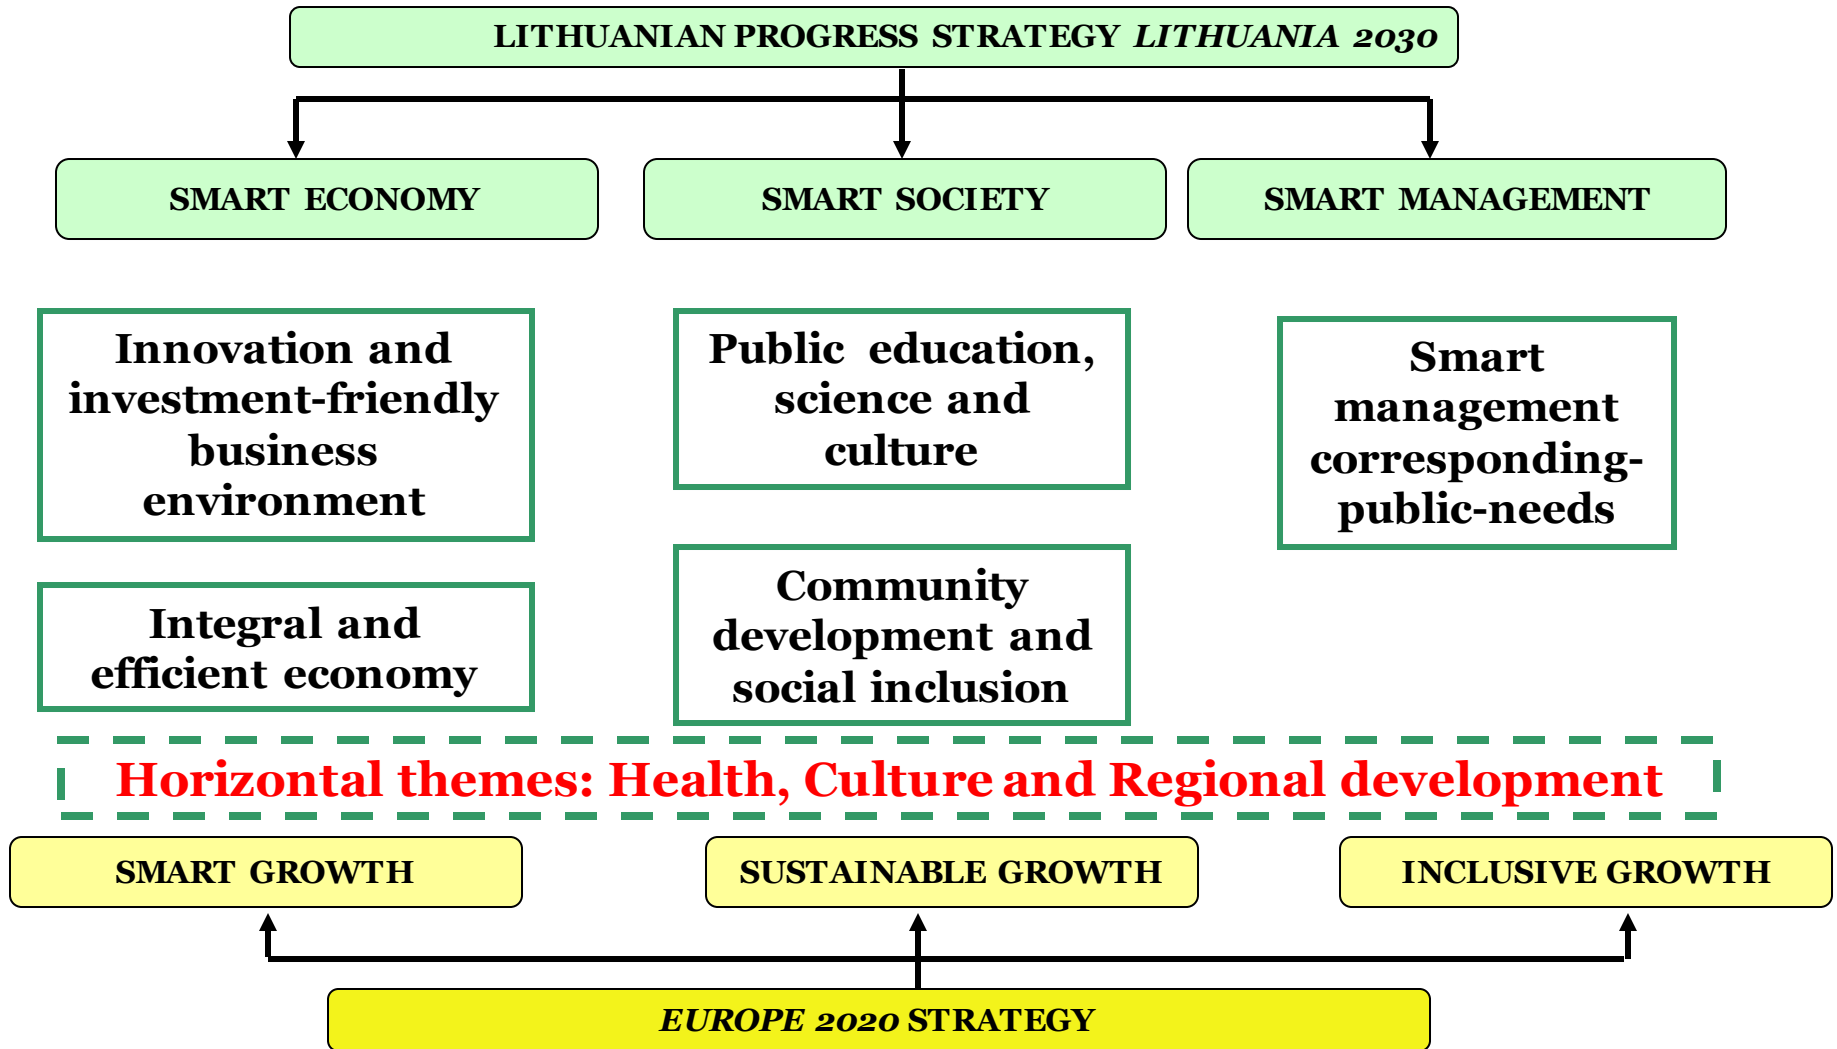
LITHUANIAN PROGRESS STRATEGY LITHUANIA 2030

SMART ECONOMY

SMART SOCIETY

SMART MANAGEMENT

Innovation and investment-friendly business environment

Integral and efficient economy

Public education, science and culture

Community development and social inclusion

Smart management corresponding-public-needs

Horizontal themes: Health, Culture and Regional development

SMART GROWTH

SUSTAINABLE GROWTH

INCLUSIVE GROWTH

EUROPE 2020 STRATEGY